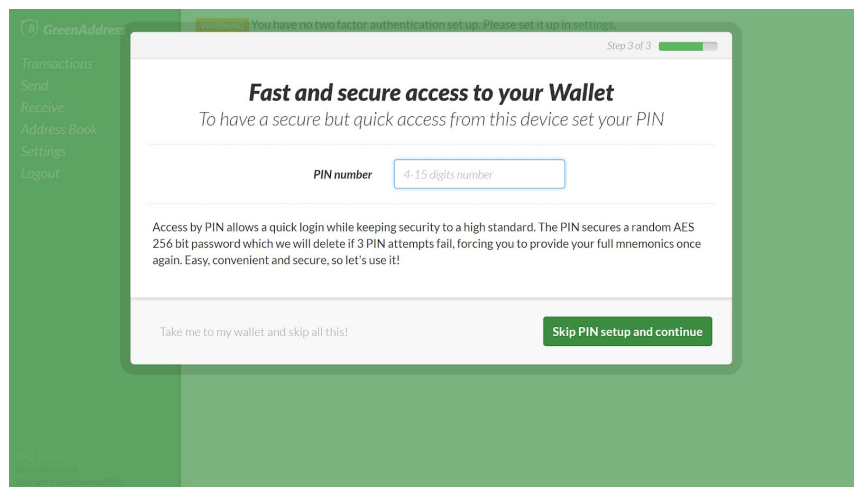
GreenAddress

Transactions
Send
Receive
Address Book
Settings
Logout

WARNING You have no two factor authentication set up. Please set it up in settings.

Step 3 of 3

Fast and secure access to your Wallet
To have a secure but quick access from this device set your PIN

PIN number 4-15 digits number

Access by PIN allows a quick login while keeping security to a high standard. The PIN secures a random AES 256 bit password which we will delete if 3 PIN attempts fail, forcing you to provide your full mnemonics once again. Easy, convenient and secure, so let's use it!

Take me to my wallet and skip all this!

Skip PIN setup and continue

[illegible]
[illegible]
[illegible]